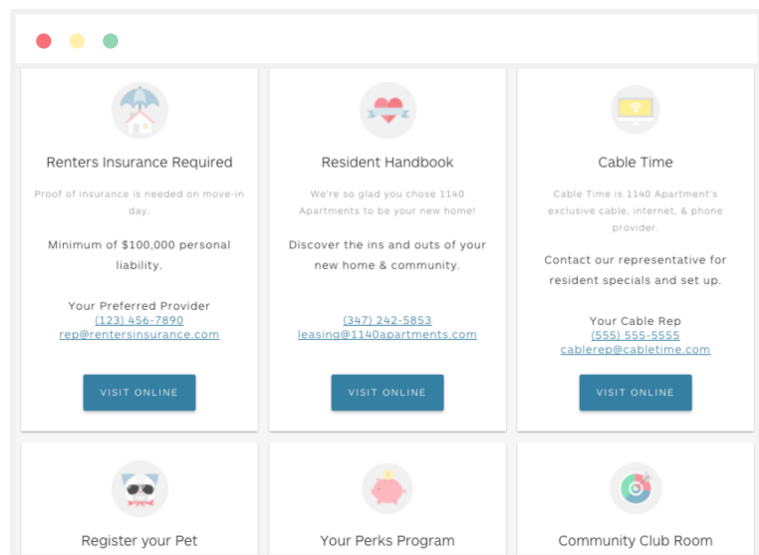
Renters Insurance Required

Proof of insurance is needed on move-in day.

Minimum of $100,000 personal liability.

Your Preferred Provider
(123) 456-7890
rep@rentersinsurance.com

VISIT ONLINE

Resident Handbook

We're so glad you chose 1140 Apartments to be your new home!

Discover the ins and outs of your new home & community.

(347) 242-5853
leasing@1140apartments.com

VISIT ONLINE

Cable Time

Cable Time is 1140 Apartment's exclusive cable, internet, & phone provider.

Contact our representative for resident specials and set up.

Your Cable Rep
(555) 555-5555
cablerep@cabletime.com

VISIT ONLINE

Register your Pet

Your Perks Program

Community Club Room